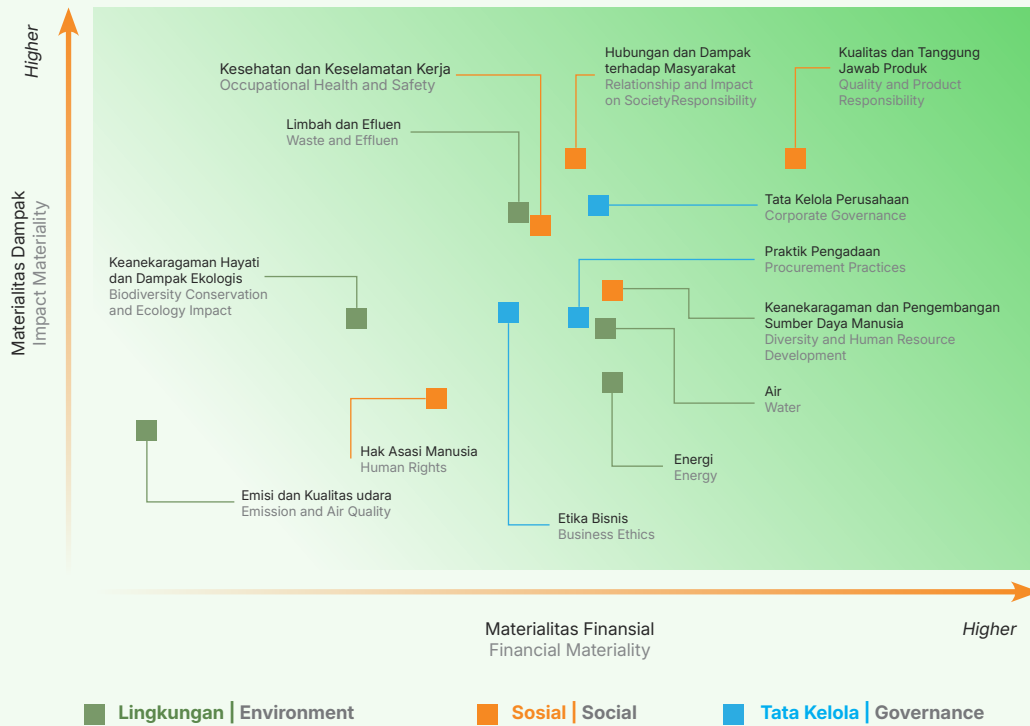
Higher

Materialitas Dampak
Impact Materiality

Kesehatan dan Keselamatan Kerja
Occupational Health and Safety

Hubungan dan Dampak terhadap Masyarakat
Relationship and Impact on SocietyResponsibility

Kualitas dan Tanggung Jawab Produk
Quality and Product Responsibility

Limbah dan Efluen
Waste and Effluen

Tata Kelola Perusahaan
Corporate Governance

Praktik Pengadaan
Procurement Practices

Keanekaragaman Hayati dan Dampak Ekologis
Biodiversity Conservation and Ecology Impact

Keanekaragaman dan Pengembangan Sumber Daya Manusia
Diversity and Human Resource Development

Air
Water

Hak Asasi Manusia
Human Rights

Energi
Energy

Emisi dan Kualitas udara
Emission and Air Quality

Etika Bisnis
Business Ethics

Materialitas Finansial
Financial Materiality

Higher

Lingkungan | Environment
Sosial | Social
Tata Kelola | Governance